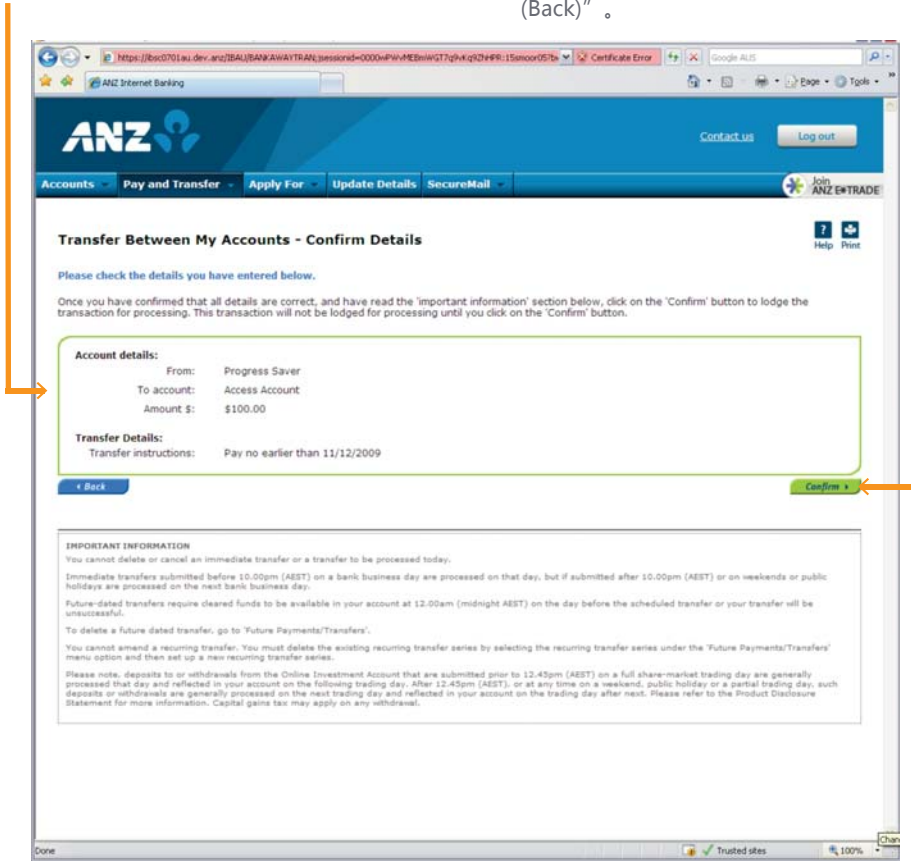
(Back)”。

https://ibsc0701au.dev.anz/IBAU/BANKAWAYTRAN;jsessionid=0000wPWvMEBmWGT7q9vKq9ZNHPR:15smoor057b Certificate Error Google ALIS

ANZ Internet Banking

Page Tools

ANZ

Contact us Log out

Accounts Pay and Transfer Apply For Update Details SecureMail

Join ANZ E*TRADE

Transfer Between My Accounts - Confirm Details

Help Print

Please check the details you have entered below.

Once you have confirmed that all details are correct, and have read the 'important information' section below, click on the 'Confirm' button to lodge the transaction for processing. This transaction will not be lodged for processing until you click on the 'Confirm' button.

Account details:

From: Progress Saver

To account: Access Account

Amount $: $100.00

Transfer Details:

Transfer instructions: Pay no earlier than 11/12/2009

Back

Confirm

IMPORTANT INFORMATION

You cannot delete or cancel an immediate transfer or a transfer to be processed today.

Immediate transfers submitted before 10.00pm (AEST) on a bank business day are processed on that day, but if submitted after 10.00pm (AEST) or on weekends or public holidays are processed on the next bank business day.

Future-dated transfers require cleared funds to be available in your account at 12.00am (midnight AEST) on the day before the scheduled transfer or your transfer will be unsuccessful.

To delete a future dated transfer, go to 'Future Payments/Transfers'.

You cannot amend a recurring transfer. You must delete the existing recurring transfer series by selecting the recurring transfer series under the 'Future Payments/Transfers' menu option and then set up a new recurring transfer series.

Please note, deposits to or withdrawals from the Online Investment Account that are submitted prior to 12.45pm (AEST) on a full share-market trading day are generally processed that day and reflected in your account on the following trading day. After 12.45pm (AEST), or at any time on a weekend, public holiday or a partial trading day, such deposits or withdrawals are generally processed on the next trading day and reflected in your account on the trading day after next. Please refer to the Product Disclosure Statement for more information. Capital gains tax may apply on any withdrawal.

Done Trusted sites 100%